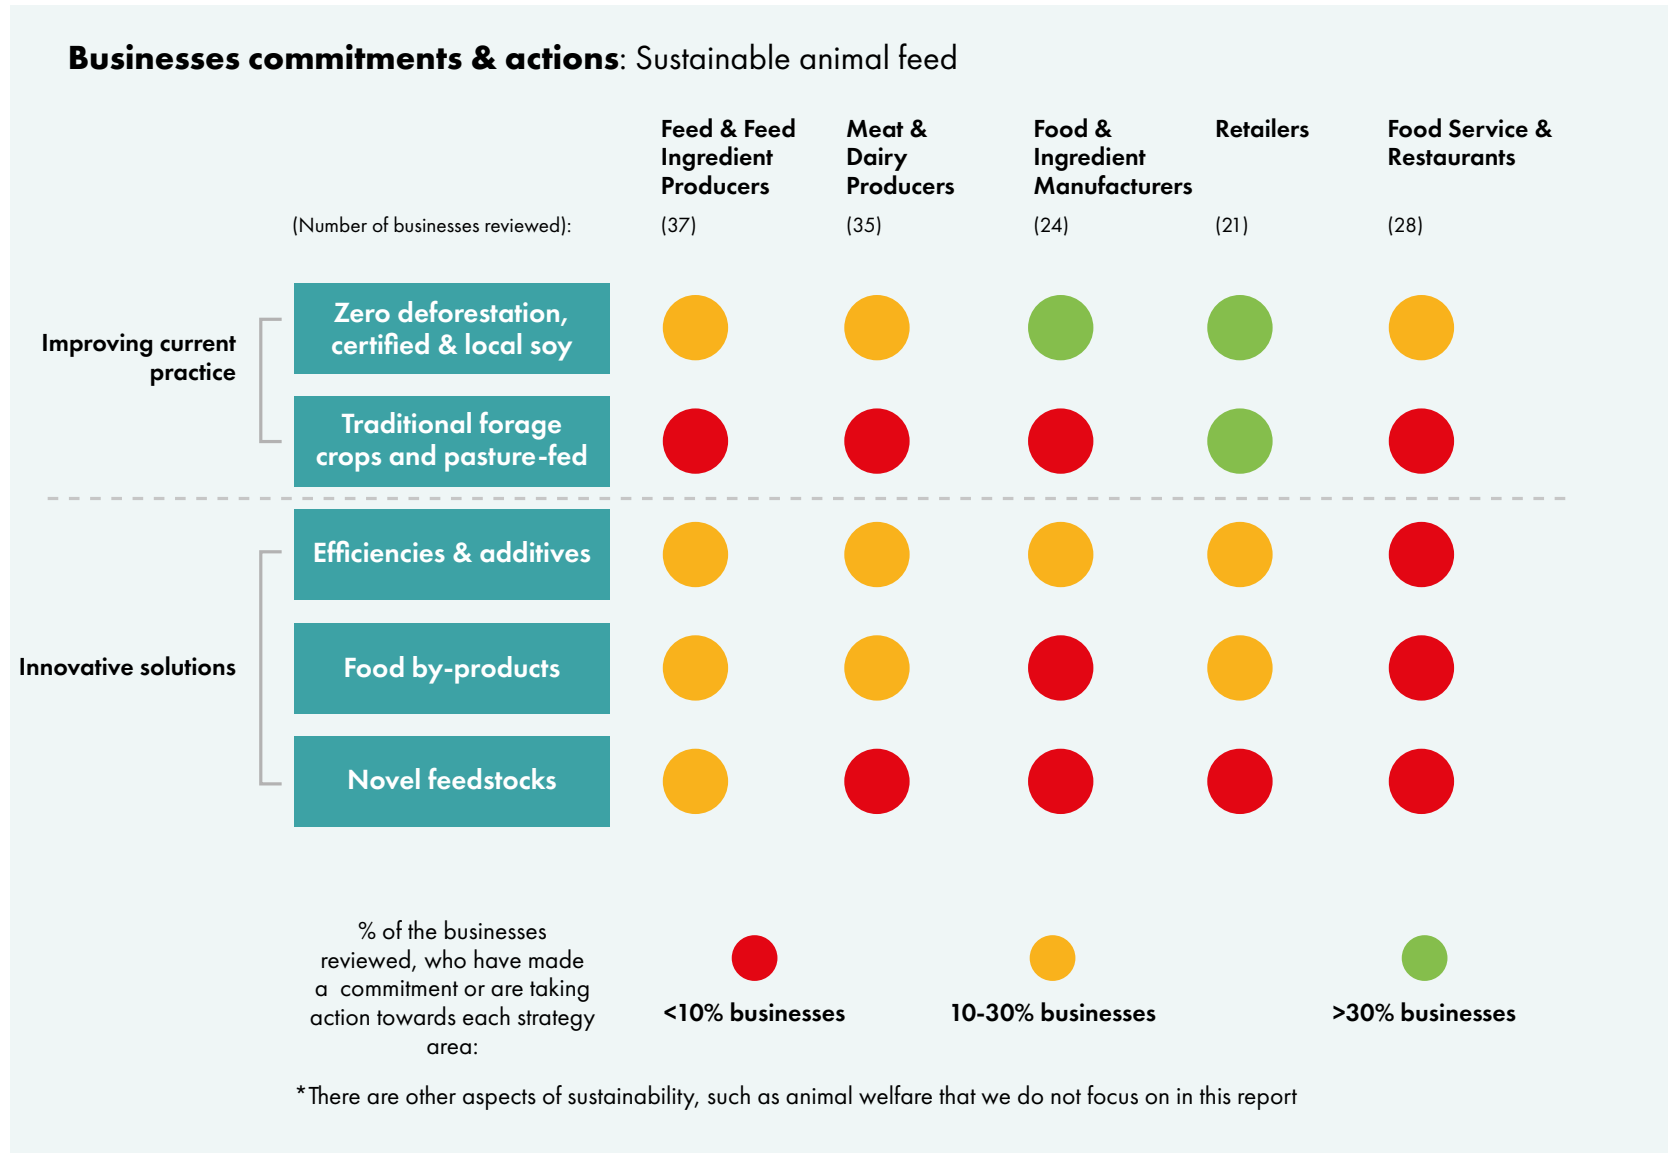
**Businesses commitments & actions**: Sustainable animal feed

| (Number of businesses reviewed): | Feed & Feed Ingredient Producers (37) | Meat & Dairy Producers (35) | Food & Ingredient Manufacturers (24) | Retailers (21) | Food Service & Restaurants (28) |
|---|---|---|---|---|---|
| Zero deforestation, certified & local soy | | | | | |
| Traditional forage crops and pasture-fed | | | | | |
| Efficiencies & additives | | | | | |
| Food by-products | | | | | |
| Novel feedstocks | | | | | |

Improving current practice

Innovative solutions

% of the businesses reviewed, who have made a commitment or are taking action towards each strategy area:

<10% businesses

10-30% businesses

>30% businesses

*There are other aspects of sustainability, such as animal welfare that we do not focus on in this report